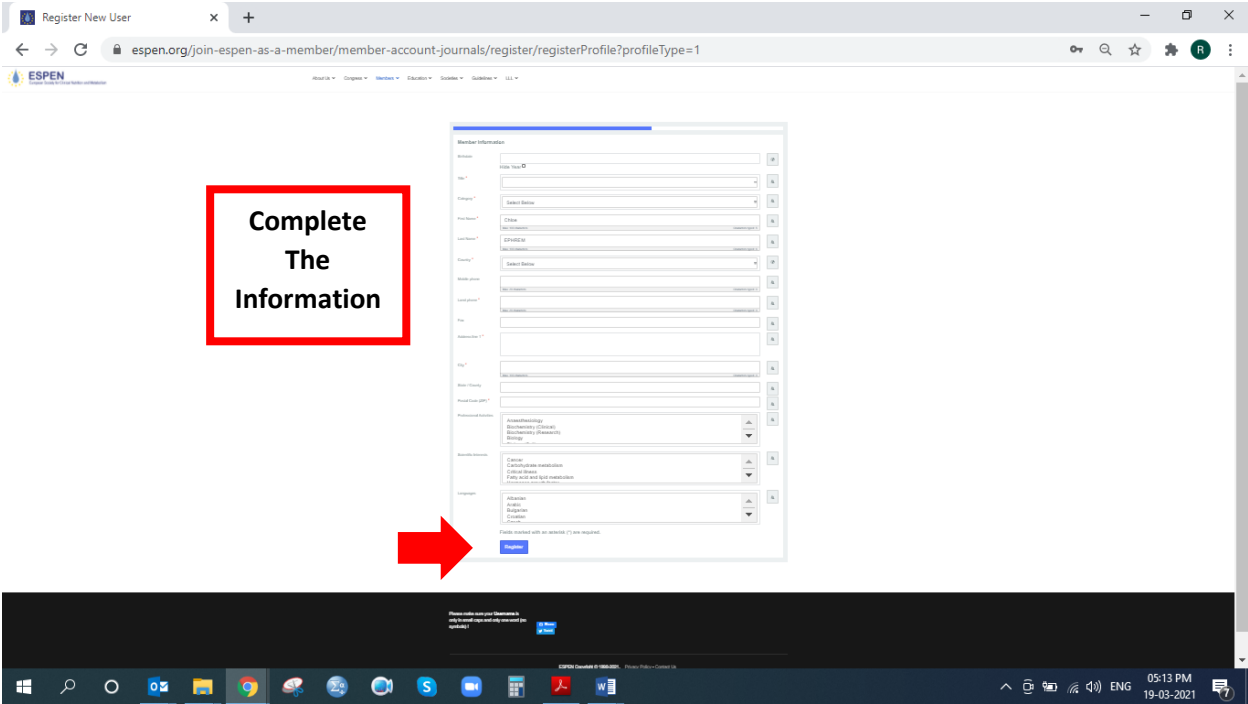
Register New User ×

espen.org/join-espen-as-a-member/member-account-journals/register/registerProfile?profileType=1

ESPEN
European Society for Clinical Nutrition and Metabolism

About Us Congress Members Education Societies Guidelines LLL

Member Information

Birthdate
Hide Year

Title *

Category *
Select Below

First Name *
Chloe

Last Name *
EPHREM

Country *
Select Below

Mobile phone

Land phone *

Fax

Address line 1 *

City *

State / County

Postal Code (ZIP) *

Professional Activities
Anaesthesiology
Biochemistry (Clinical)
Biochemistry (Research)
Biology

Scientific Interests
Cancer
Carbohydrate metabolism
Critical illness
Fatty acid and lipid metabolism

Languages
Albanian
Arabic
Bulgarian
Croatian

Fields marked with an asterisk (*) are required.

Register

Complete The Information

Please make sure your Username is only in small caps and only one word (no symbols) !

Share
Tweet

ESPEN Copyright © 1980-2021. Privacy Policy • Contact Us

ENG
05:13 PM
19-03-2021
7